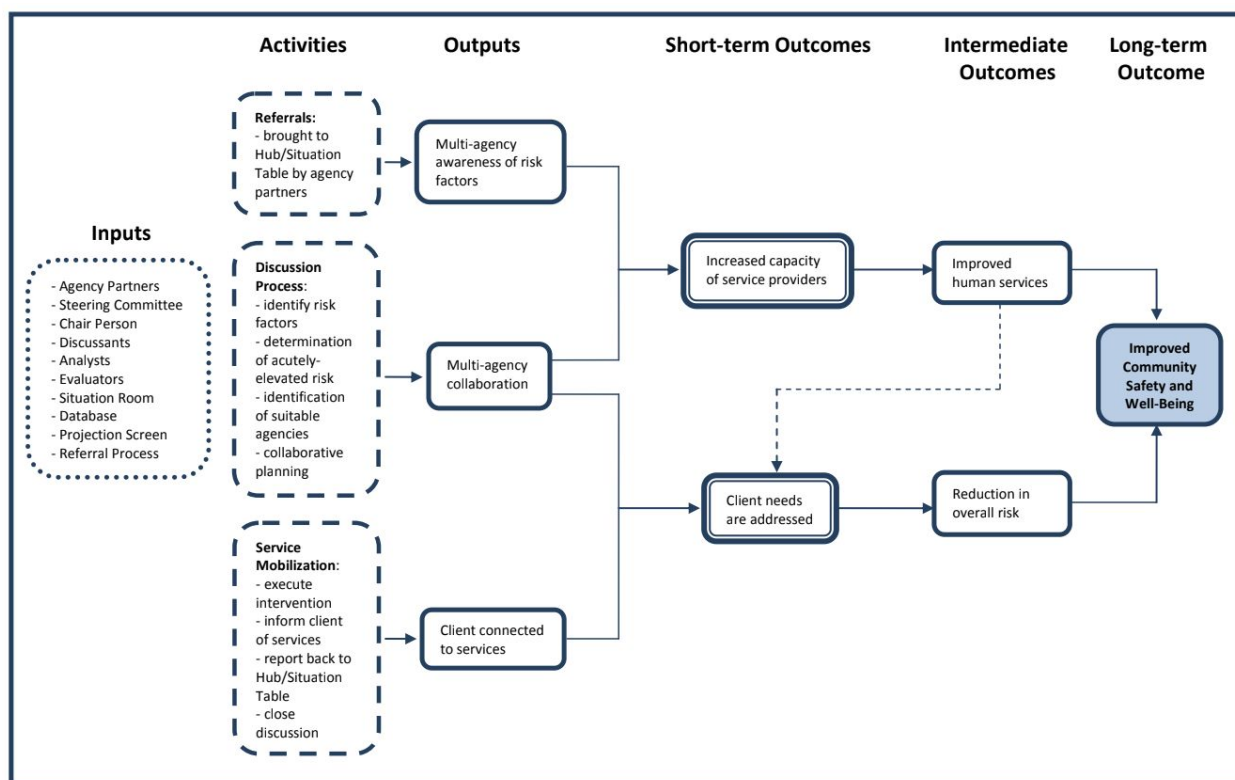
Activities

Outputs

Short-term Outcomes

Intermediate Outcomes

Long-term Outcome

Inputs

- Agency Partners
- Steering Committee
- Chair Person
- Discussants
- Analysts
- Evaluators
- Situation Room
- Database
- Projection Screen
- Referral Process

Referrals:
- brought to Hub/Situation Table by agency partners

Discussion Process:
- identify risk factors
- determination of acutely-elevated risk
- identification of suitable agencies
- collaborative planning

Service Mobilization:
- execute intervention
- inform client of services
- report back to Hub/Situation Table
- close discussion

Multi-agency awareness of risk factors

Multi-agency collaboration

Client connected to services

Increased capacity of service providers

Client needs are addressed

Improved human services

Reduction in overall risk

Improved Community Safety and Well-Being